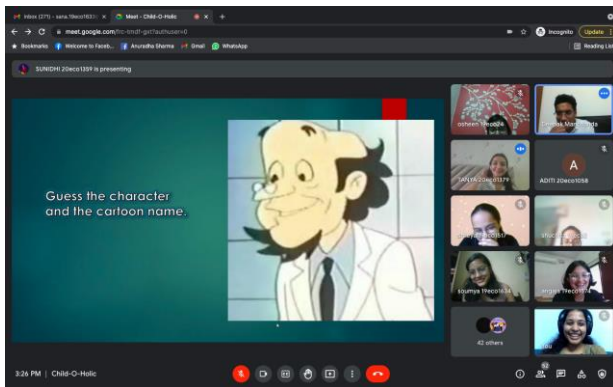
Inbox (271) - sana.19eco1622@ ×
Meet - Child-O-Holic ×
+
meet.google.com/fro-tmdf-gnt?authuser=0
Incognito
Update
Bookmarks
Welcome to Faceb...
Anuradha Sharma
Gmail
WhatsApp
Reading List
SUNIDHI 20eco1359 is presenting

Guess the character and the cartoon name.

osheen 19eco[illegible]
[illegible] Mar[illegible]
TANYA 20eco1379
A
ADITI 20eco1058
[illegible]
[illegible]
soumya 19eco1634
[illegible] 19eco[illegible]
42 others
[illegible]

3:26 PM | Child-O-Holic